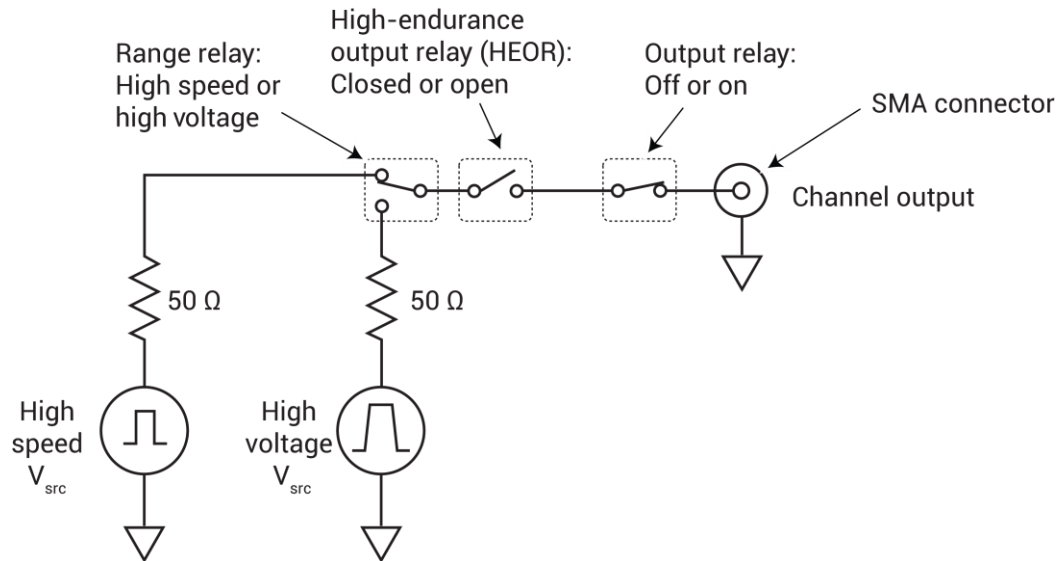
High-endurance output relay (HEOR): Closed or open

Range relay: High speed or high voltage

Output relay: Off or on

SMA connector

Channel output

50 Ω

50 Ω

High speed $V_{src}$

High voltage $V_{src}$